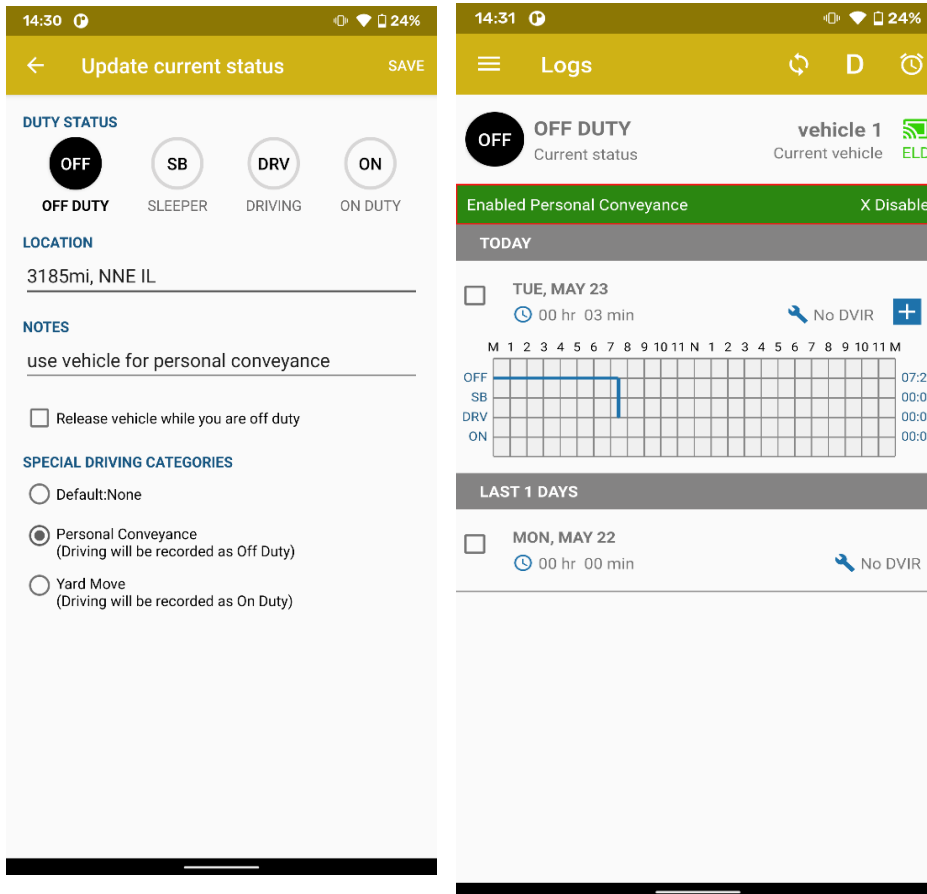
14:30 24%

← Update current status SAVE

DUTY STATUS

OFF OFF DUTY
SB SLEEPER
DRV DRIVING
ON ON DUTY

LOCATION

3185mi, NNE IL

NOTES

use vehicle for personal conveyance

Release vehicle while you are off duty

SPECIAL DRIVING CATEGORIES

Default:None

Personal Conveyance
(Driving will be recorded as Off Duty)

Yard Move
(Driving will be recorded as On Duty)

14:31 24%

Logs D

OFF OFF DUTY
Current status

vehicle 1
Current vehicle

ELD

Enabled Personal Conveyance X Disable

TODAY

TUE, MAY 23
00 hr 03 min
No DVIR

M 1 2 3 4 5 6 7 8 9 10 11 N 1 2 3 4 5 6 7 8 9 10 11 M

OFF 07:2
SB 00:0
DRV 00:0
ON 00:0

LAST 1 DAYS

MON, MAY 22
00 hr 00 min
No DVIR